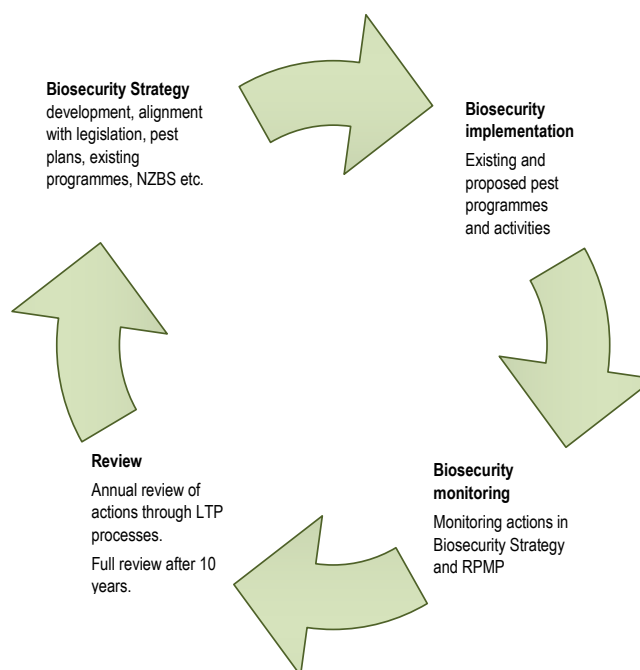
**Biosecurity Strategy** development, alignment with legislation, pest plans, existing programmes, NZBS etc.

**Biosecurity implementation**

Existing and proposed pest programmes and activities

**Biosecurity monitoring**

Monitoring actions in Biosecurity Strategy and RPMP

**Review**

Annual review of actions through LTP processes.

Full review after 10 years.